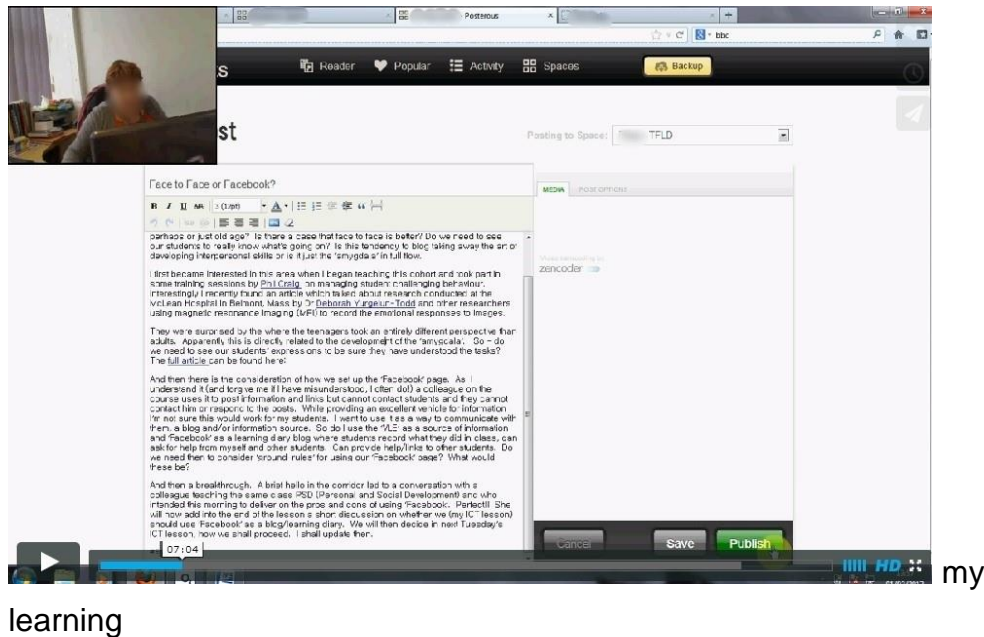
Posterous

bbc

Reader Popular Activity Spaces Backup

st

Posting to Space: TFLD

Face to Face or Facebook?

MEDIA POST OPTIONS

perhaps or just old age? Is there a case that face to face is better? Do we need to see our students to really know what's going on? Is this tendency to blog taking away the art of developing interpersonal skills or is it just the 'amygdala' in full flow.

I first became interested in this area when I began teaching this cohort and took part in some training sessions by Phil Craig on managing student challenging behaviour. Interestingly I recently found an article which talked about research conducted at the McLean Hospital in Belmont, Mass by Dr Deborah Yurgelun-Todd and other researchers using magnetic resonance imaging (MRI) to record the emotional responses to images.

They were surprised by the where the teenagers took an entirely different perspective than adults. Apparently this is directly related to the development of the 'amygdala'. So - do we need to see our students' expressions to be sure they have understood the tasks? The full article can be found here:

And then there is the consideration of how we set up the 'Facebook' page. As I understand it (and forgive me if I have misunderstood, I often do!) a colleague on the course uses it to post information and links but cannot contact students and they cannot contact him or respond to the posts. While providing an excellent vehicle for information I'm not sure this would work for my students. I went to use it as a way to communicate with them, a blog and/or information source. So do I use the 'VLE' as a source of information and 'Facebook' as a learning diary blog where students record what they did in class, can ask for help from myself and other students. Can provide help/links to other students. Do we need then to consider 'ground rules' for using our 'Facebook' page? What would these be?

And then a breakthrough. A brief hallo in the corridor led to a conversation with a colleague teaching the same class PSD (Personal and Social Development) and who intended this morning to deliver on the pros and cons of using 'Facebook'. Perfect!! She will now add into the end of the lesson a short discussion on whether we (my ICT lesson) should use 'Facebook' as a blog/learning diary. We will then decide in next Tuesday's ICT lesson, how we shall proceed. I shall update then.

zencoder

Cancel Save Publish

07:04

HD

my learning